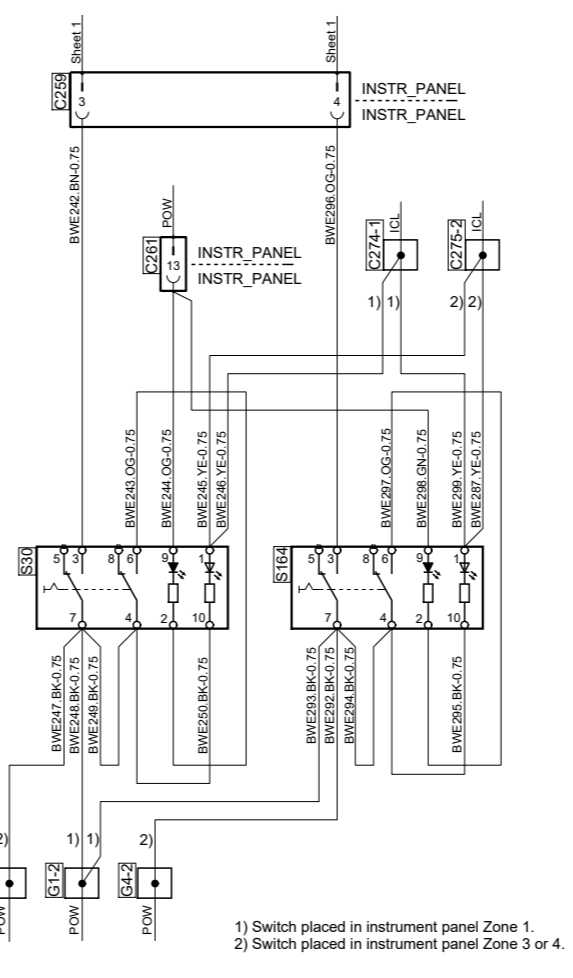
Sheet 1
Sheet 1
C259
3
4
INSTR_PANEL
INSTR_PANEL
BWE242.BN-0.75
BWE296.OG-0.75
POW
C261
13
INSTR_PANEL
INSTR_PANEL
C274-1
ICL
C275-2
ICL
1) 1)
2) 2)
BWE243.OG-0.75
BWE244.OG-0.75
BWE245.YE-0.75
BWE246.YE-0.75
BWE297.OG-0.75
BWE298.GN-0.75
BWE299.YE-0.75
BWE287.YE-0.75
S30
5 3
8 6
9
1
7
4
2
10
S164
5 3
8 6
9
1
7
4
2
10
BWE247.BK-0.75
BWE248.BK-0.75
BWE249.BK-0.75
BWE250.BK-0.75
BWE293.BK-0.75
BWE292.BK-0.75
BWE294.BK-0.75
BWE295.BK-0.75
2)
1) 1)
2)
POW
G1-2
POW
G4-2
POW
1) Switch placed in instrument panel Zone 1.
2) Switch placed in instrument panel Zone 3 or 4.